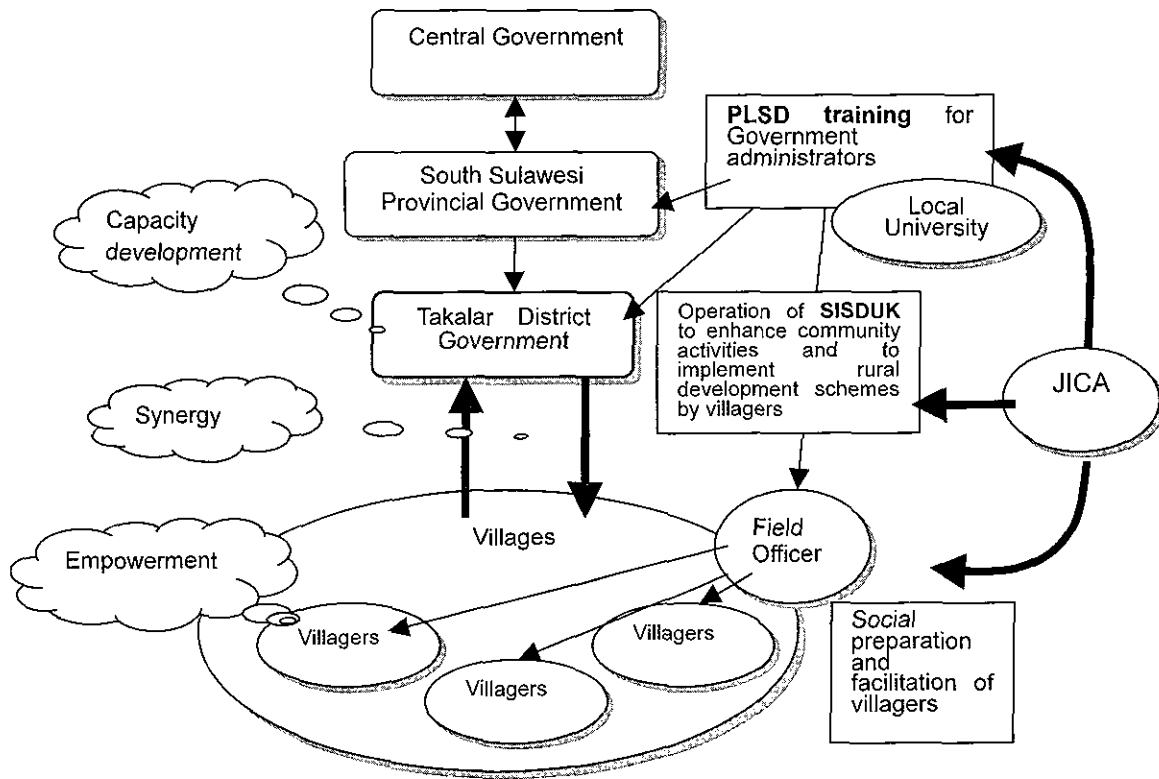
Central Government

South Sulawesi Provincial Government

PLSD training for Government administrators

Local University

Capacity development

Takalar District Government

Operation of SISDUK to enhance community activities and to implement rural development schemes by villagers

JICA

Synergy

Villages

Field Officer

Empowerment

Villagers

Villagers

Villagers

Social preparation and facilitation of villagers